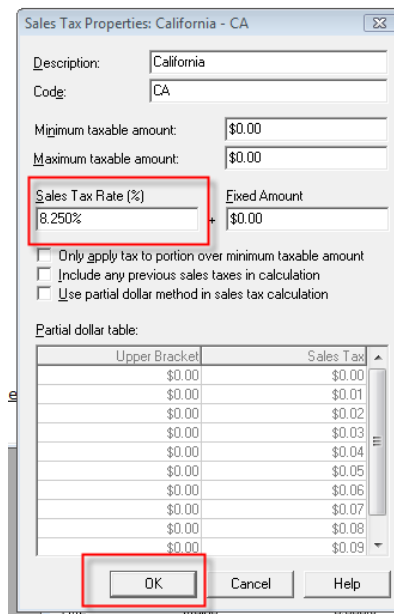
Sales Tax Properties: California - CA

Description: California
Code: CA

Minimum taxable amount: $0.00
Maximum taxable amount: $0.00

Sales Tax Rate (%) Fixed Amount
8.250% + $0.00

Only apply tax to portion over minimum taxable amount
Include any previous sales taxes in calculation
Use partial dollar method in sales tax calculation

Partial dollar table:

| Upper Bracket | Sales Tax |
|---|---|
| $0.00 | $0.00 |
| $0.00 | $0.01 |
| $0.00 | $0.02 |
| $0.00 | $0.03 |
| $0.00 | $0.04 |
| $0.00 | $0.05 |
| $0.00 | $0.06 |
| $0.00 | $0.07 |
| $0.00 | $0.08 |
| $0.00 | $0.09 |

OK Cancel Help